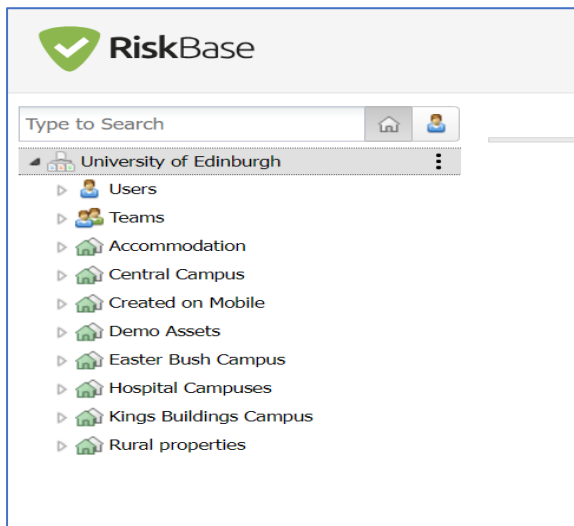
RiskBase

Type to Search

University of Edinburgh

Users

Teams

Accommodation

Central Campus

Created on Mobile

Demo Assets

Easter Bush Campus

Hospital Campuses

Kings Buildings Campus

Rural properties